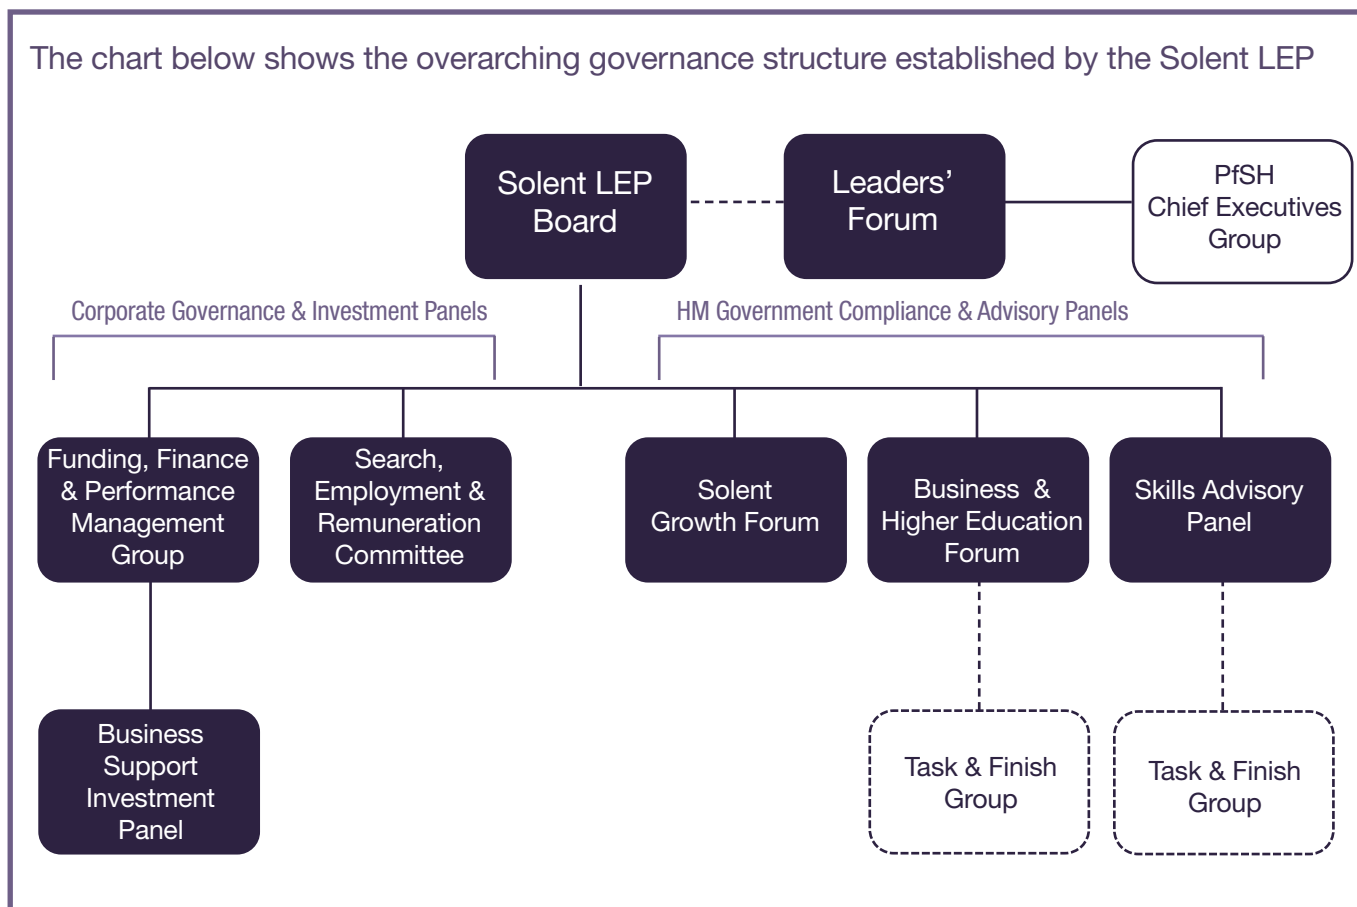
The chart below shows the overarching governance structure established by the Solent LEP

Solent LEP Board

Leaders' Forum

PfSH Chief Executives Group

Corporate Governance & Investment Panels

HM Government Compliance & Advisory Panels

Funding, Finance & Performance Management Group

Search, Employment & Remuneration Committee

Solent Growth Forum

Business & Higher Education Forum

Skills Advisory Panel

Business Support Investment Panel

Task & Finish Group

Task & Finish Group